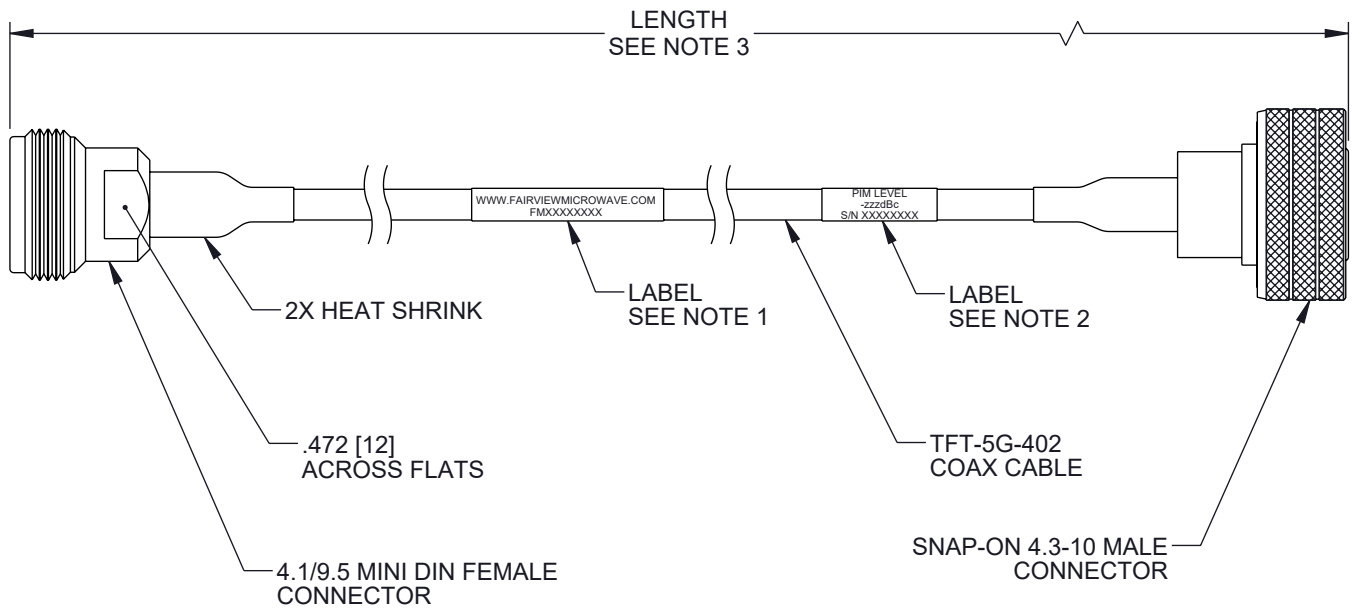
LENGTH
SEE NOTE 3

WWW.FAIRVIEWMICROWAVE.COM
FMXXXXXXXX

PIM LEVEL
-zzzdBc
S/N XXXXXXXX

2X HEAT SHRINK

LABEL
SEE NOTE 1

LABEL
SEE NOTE 2

.472 [12]
ACROSS FLATS

TFT-5G-402
COAX CABLE

SNAP-ON 4.3-10 MALE
CONNECTOR

4.1/9.5 MINI DIN FEMALE
CONNECTOR